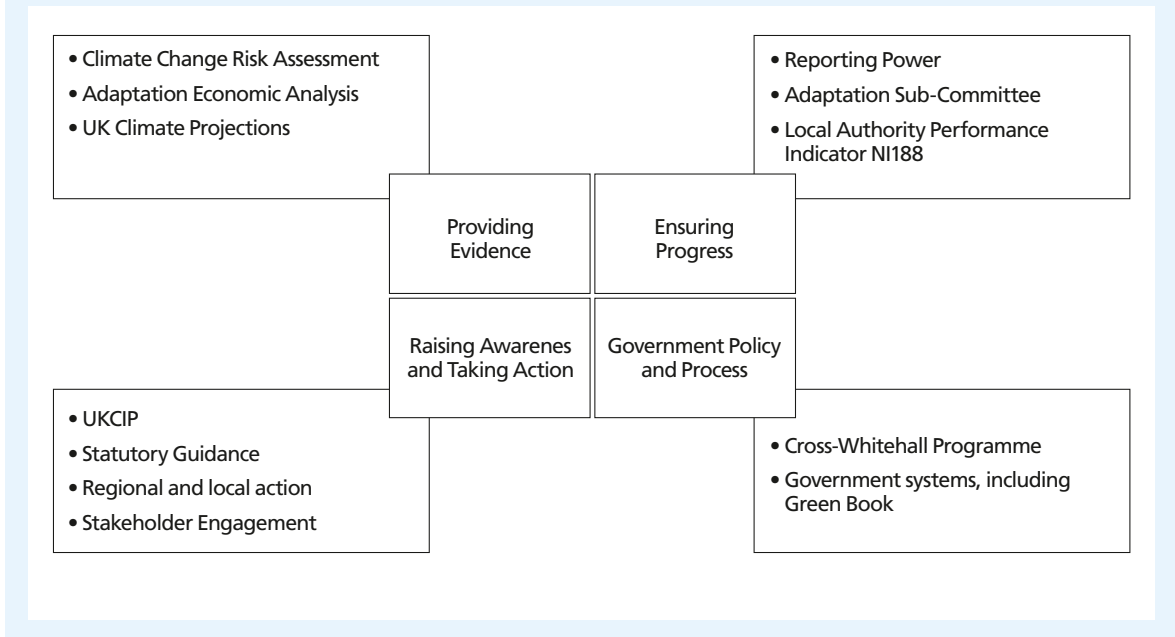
• Climate Change Risk Assessment
• Adaptation Economic Analysis
• UK Climate Projections

• Reporting Power
• Adaptation Sub-Committee
• Local Authority Performance Indicator NI188

Providing Evidence

Ensuring Progress

Raising Awarenes and Taking Action

Government Policy and Process

• UKCIP
• Statutory Guidance
• Regional and local action
• Stakeholder Engagement

• Cross-Whitehall Programme
• Government systems, including Green Book